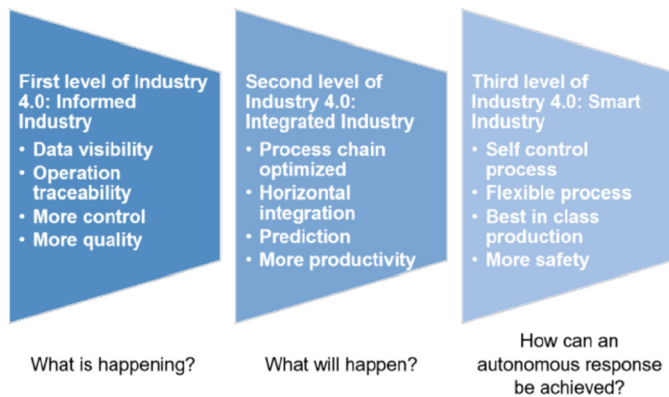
First level of Industry 4.0: Informed Industry

- Data visibility
- Operation traceability
- More control
- More quality

Second level of Industry 4.0: Integrated Industry

- Process chain optimized
- Horizontal integration
- Prediction
- More productivity

Third level of Industry 4.0: Smart Industry

- Self control process
- Flexible process
- Best in class production
- More safety

What is happening?

What will happen?

How can an autonomous response be achieved?